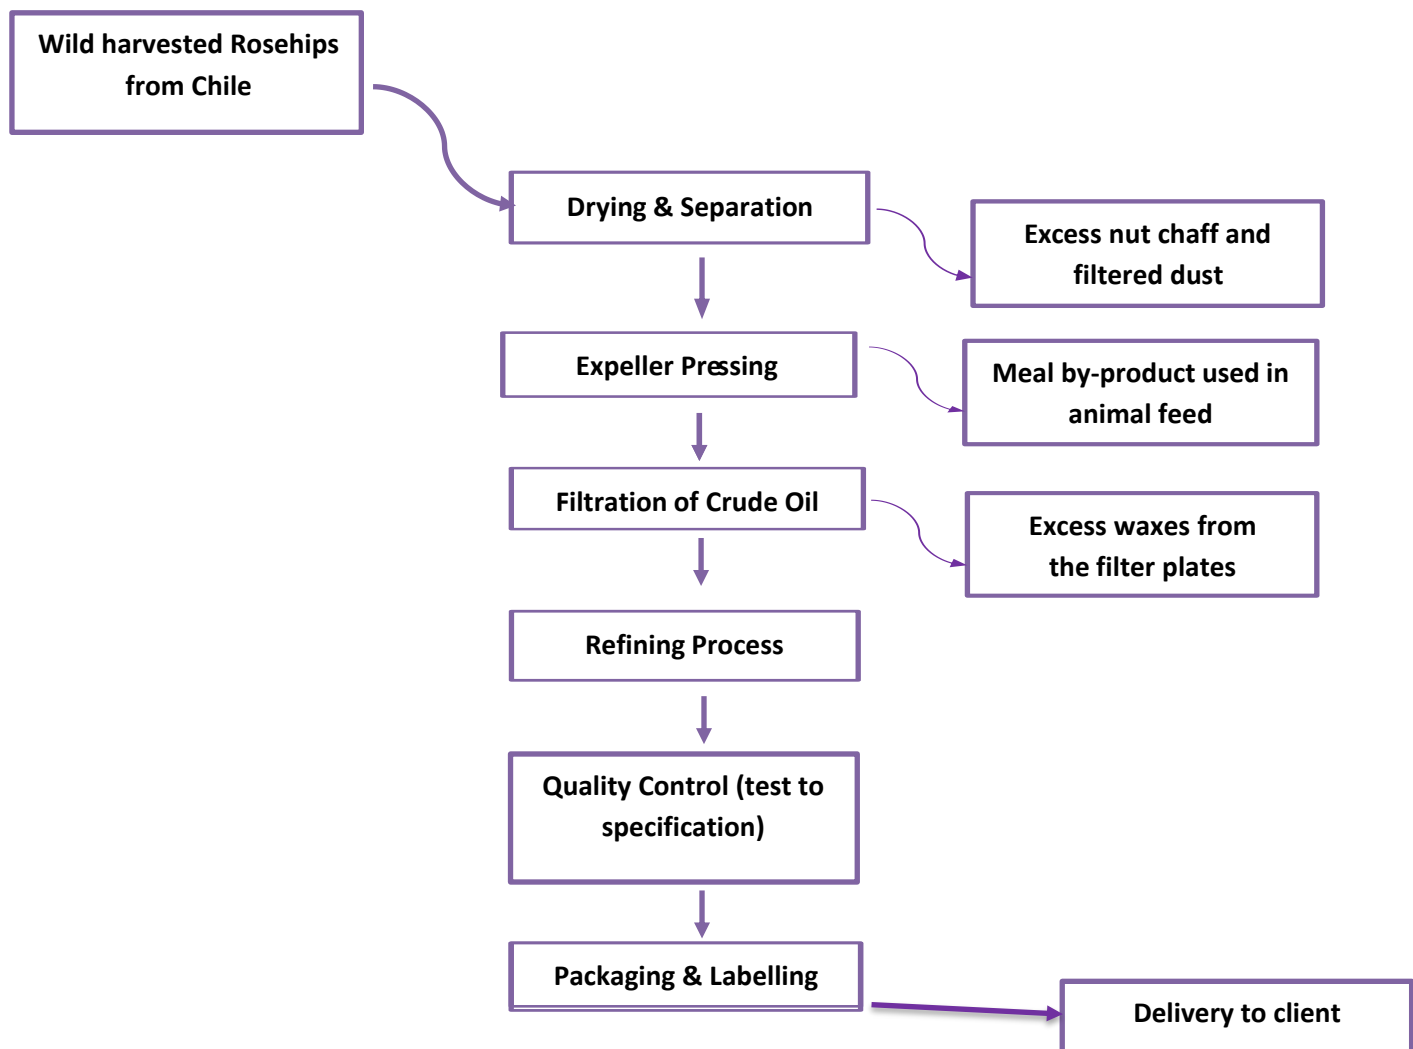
Wild harvested Rosehips from Chile

Drying & Separation

Excess nut chaff and filtered dust

Expeller Pressing

Meal by-product used in animal feed

Filtration of Crude Oil

Excess waxes from the filter plates

Refining Process

Quality Control (test to specification)

Packaging & Labelling

Delivery to client